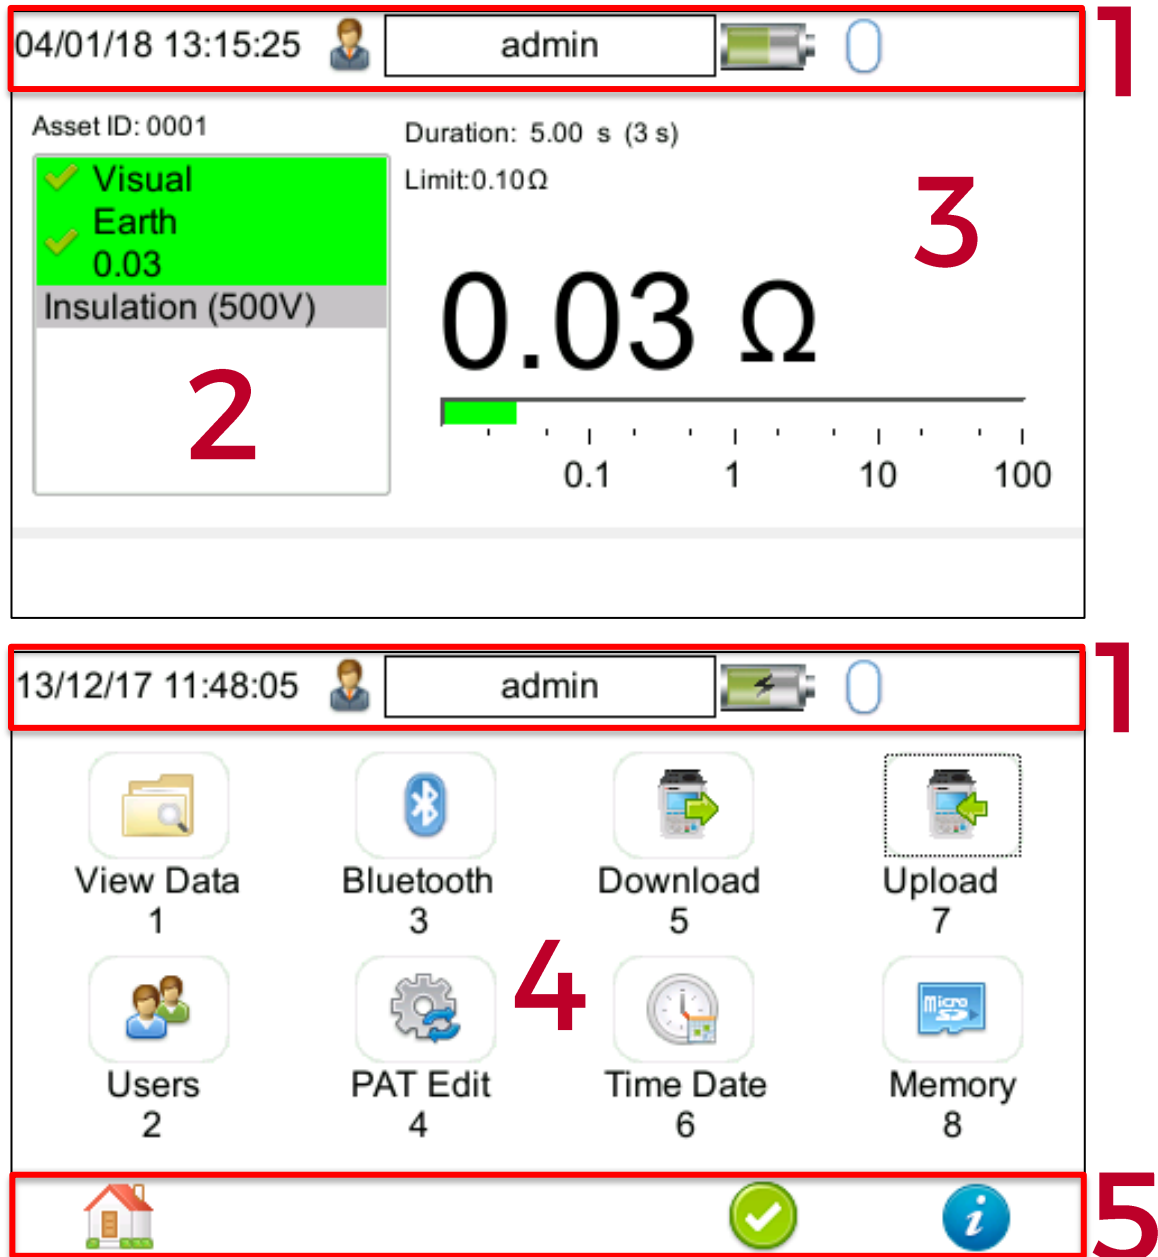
04/01/18 13:15:25 admin

1

Asset ID: 0001

Visual
Earth
0.03
Insulation (500V)

2

Duration: 5.00 s (3 s)

Limit:0.10Ω

3

0.03 Ω

0.1 1 10 100

13/12/17 11:48:05 admin

1

View Data
1

Bluetooth
3

Download
5

Upload
7

4

Users
2

PAT Edit
4

Time Date
6

micro SD

Memory
8

5